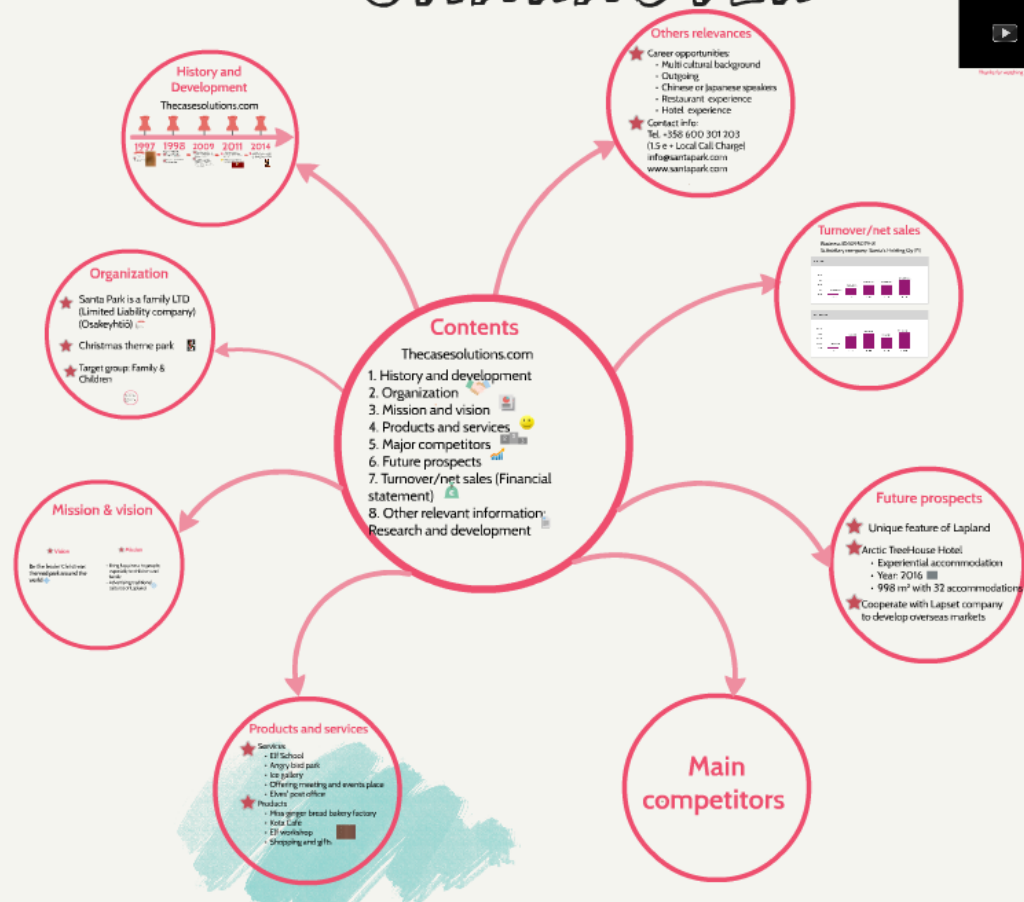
History and Development

Thecasesolutions.com

1997 1998 2009 2011 2014

Others relevances

Career opportunities:
- Multi cultural background
- Outgoing
- Chinese or Japanese speakers
- Restaurant experience
- Hotel experience

Contact info:
Tel. +358 600 301 203 (1.5 e + Local Call Charge)
info@santapark.com
www.santapark.com

Thanks for watching

Organization

Santa Park is a family LTD (Limited Liability company) (Osakeyhtiö)

Christmas theme park

Target group: Family & Children

Turnover/net sales

Contents

Thecasesolutions.com

1. History and development
2. Organization
3. Mission and vision
4. Products and services
5. Major competitors
6. Future prospects
7. Turnover/net sales (Financial statement)
8. Other relevant information: Research and development

Mission & vision

Vision

Mission

Future prospects

Unique feature of Lapland

Arctic TreeHouse Hotel:
- Experiential accommodation
- Year: 2016
- 998 m² with 32 accommodations

Cooperate with Lapset company to develop overseas markets

Products and services

Services
- Elf School
- Angry bird park
- Ice gallery
- Offering meeting and events place
- Elves' post office

Products
- Mrs ginger bread bakery factory
- Kota Cafe
- Elf workshop
- Shopping and gifts

Main competitors